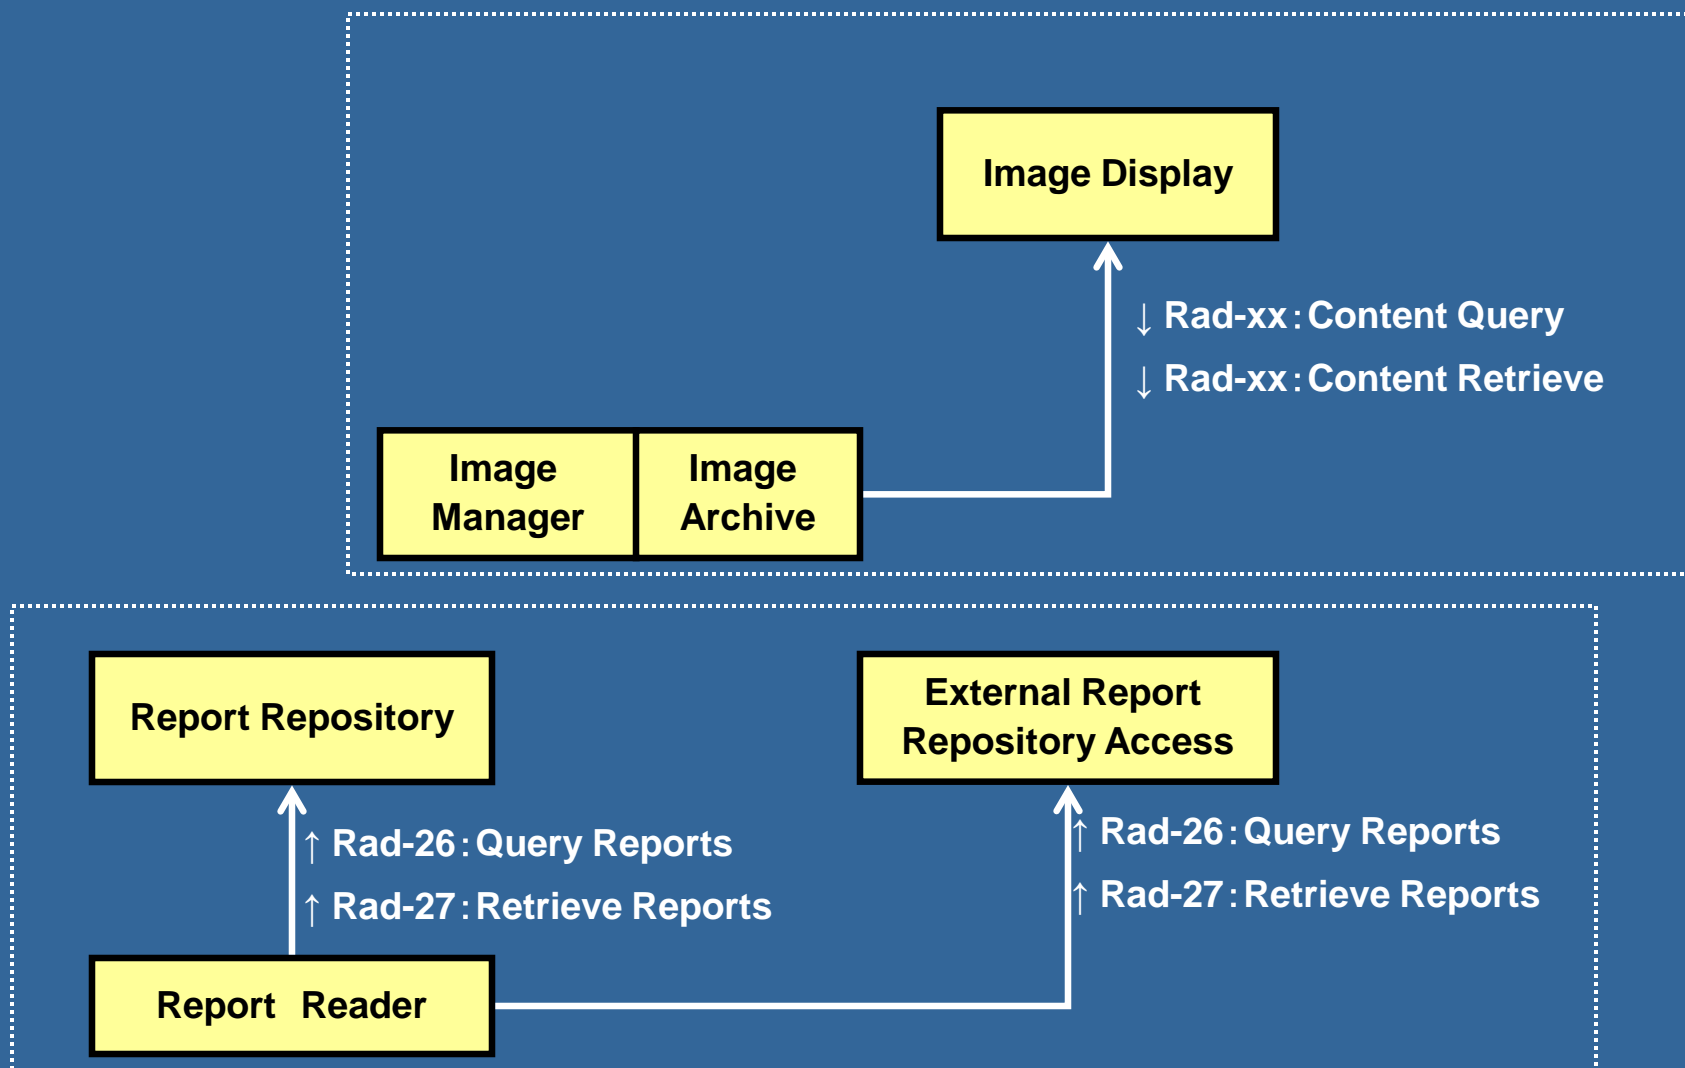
Image Display

↓ Rad-xx: Content Query

↓ Rad-xx: Content Retrieve

Image Manager

Image Archive

Report Repository

External Report Repository Access

↑ Rad-26: Query Reports

↑ Rad-27: Retrieve Reports

↑ Rad-26: Query Reports

↑ Rad-27: Retrieve Reports

Report Reader